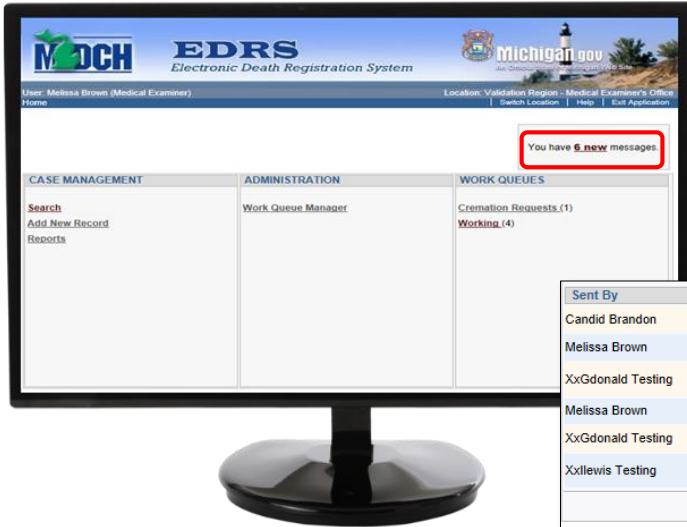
MDCH

EDRS
Electronic Death Registration System

Michigan.gov
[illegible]

User: Melissa Brown (Medical Examiner)
Home

Location: Validation Region - Medical Examiner's Office
Switch Location | Help | Exit Application

You have 6 new messages.

CASE MANAGEMENT

Search
Add New Record
Reports

ADMINISTRATION

Work Queue Manager

WORK QUEUES

Cremation Requests (1)
Working (4)

| Sent By |
|---|
| Candid Brandon |
| Melissa Brown |
| XxGdonald Testing |
| Melissa Brown |
| XxGdonald Testing |
| Xxllewis Testing |